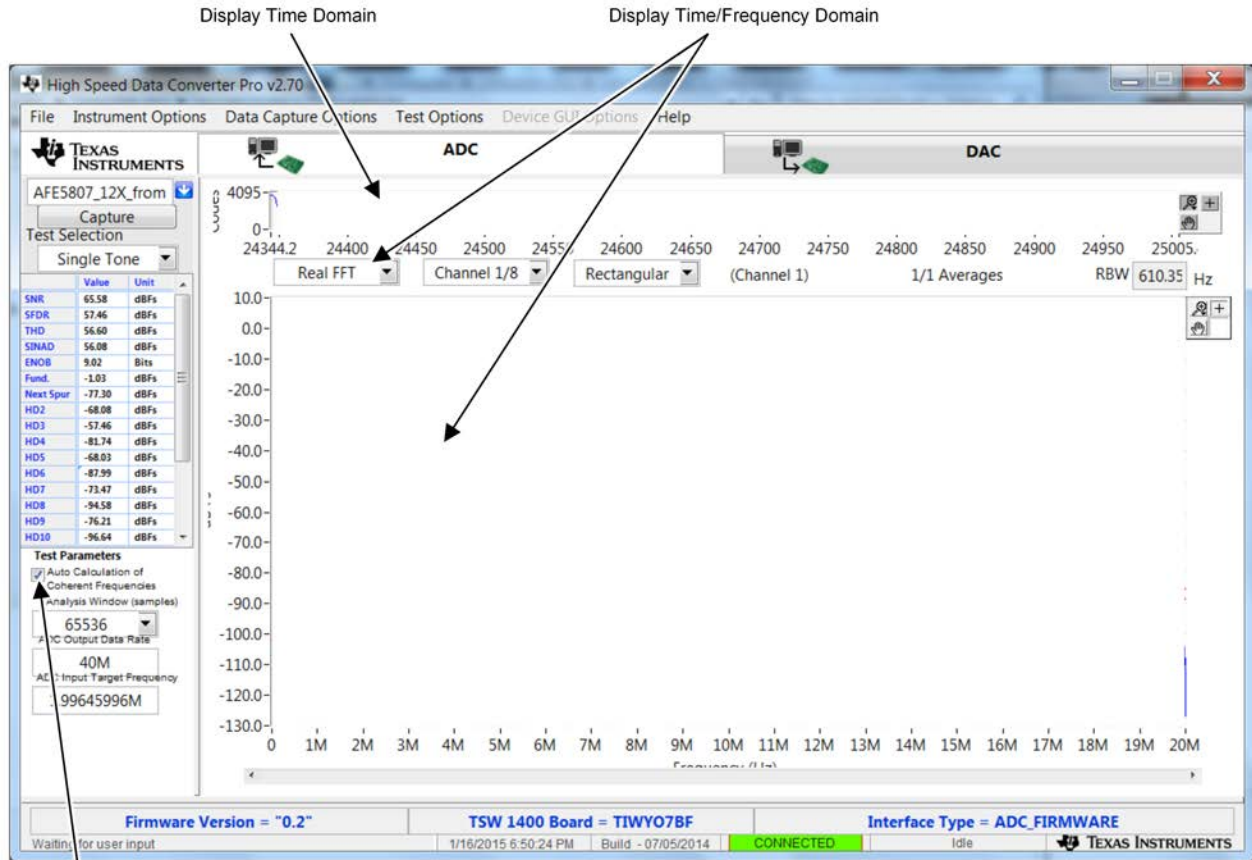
Display Time Domain

Display Time/Frequency Domain

High Speed Data Converter Pro v2.70

File Instrument Options Data Capture Options Test Options Device GUI Options Help

TEXAS INSTRUMENTS

ADC

DAC

AFE5807_12X_from

Capture

Test Selection

Single Tone

| | Value | Unit |
|---|---|---|
| SNR | 65.58 | dBFs |
| SFDR | 57.46 | dBFs |
| THD | 56.60 | dBFs |
| SINAD | 56.08 | dBFs |
| ENOB | 9.02 | Bits |
| Fund. | -1.03 | dBFs |
| Next Spur | -77.30 | dBFs |
| HD2 | -68.08 | dBFs |
| HD3 | -57.46 | dBFs |
| HD4 | -81.74 | dBFs |
| HD5 | -68.03 | dBFs |
| HD6 | -87.99 | dBFs |
| HD7 | -73.47 | dBFs |
| HD8 | -94.58 | dBFs |
| HD9 | -76.21 | dBFs |
| HD10 | -96.64 | dBFs |

Test Parameters

Auto Calculation of Coherent Frequencies

Analysis Window (samples)

65536

ADC Output Data Rate

40M

ADC Input Target Frequency

1.99645996M

Codes

4095

0

24344.2 24400 24450 24500 24550 24600 24650 24700 24750 24800 24850 24900 24950 25005.

Real FFT

Channel 1/8

Rectangular

(Channel 1)

1/1 Averages

RBW 610.35 Hz

10.0 0.0 -10.0 -20.0 -30.0 -40.0 -50.0 -60.0 -70.0 -80.0 -90.0 -100.0 -110.0 -120.0 -130.0

0 1M 2M 3M 4M 5M 6M 7M 8M 9M 10M 11M 12M 13M 14M 15M 16M 17M 18M 19M 20M

Frequency (Hz)

Firmware Version = "0.2"

TSW 1400 Board = TIWYO7BF

Interface Type = ADC_FIRMWARE

Waiting for user input

1/16/2015 6:50:24 PM

Build - 07/05/2014

CONNECTED

Idle

TEXAS INSTRUMENTS